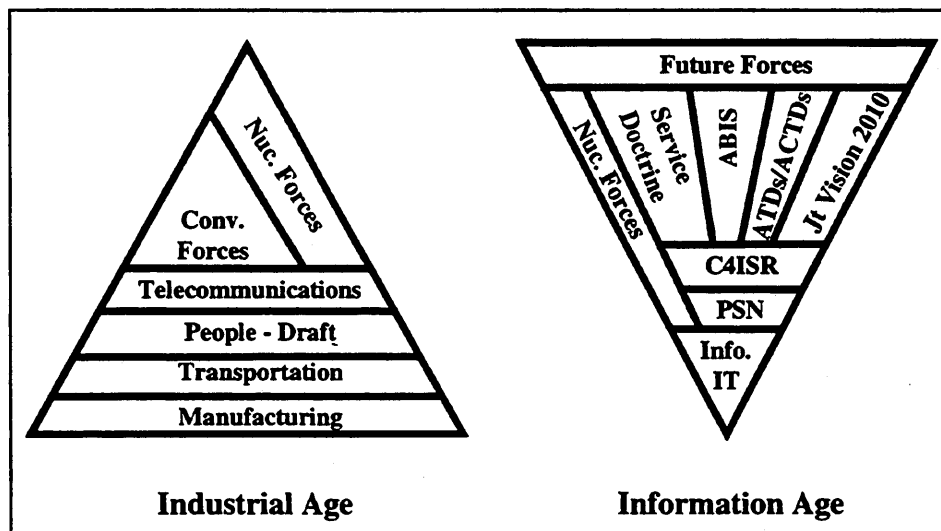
Nuc. Forces

Conv. Forces

Telecommunications

People - Draft

Transportation

Manufacturing

Industrial Age

Future Forces

Nuc. Forces

Service Doctrine

ABIS

ATDs/ACTDs

Jt Vision 2010

C4ISR

PSN

Info. IT

Information Age